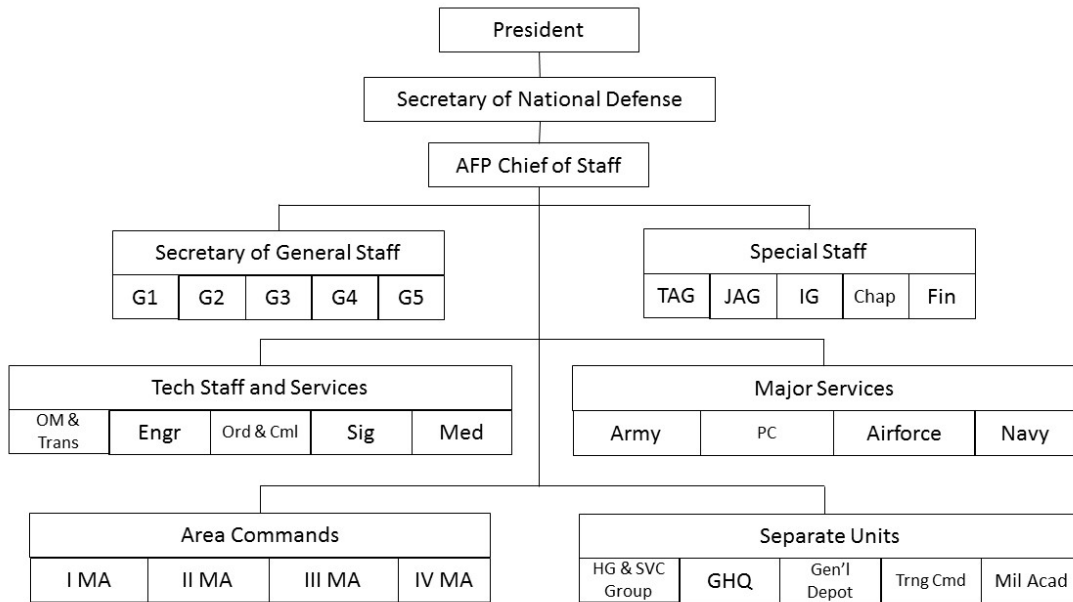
President

Secretary of National Defense

AFP Chief of Staff

Secretary of General Staff

G1 G2 G3 G4 G5

Special Staff

TAG JAG IG Chap Fin

Tech Staff and Services

OM & Trans Engr Ord & Cml Sig Med

Major Services

Army PC Airforce Navy

Area Commands

I MA II MA III MA IV MA

Separate Units

HG & SVC Group GHQ Gen'l Depot Trng Cmd Mil Acad